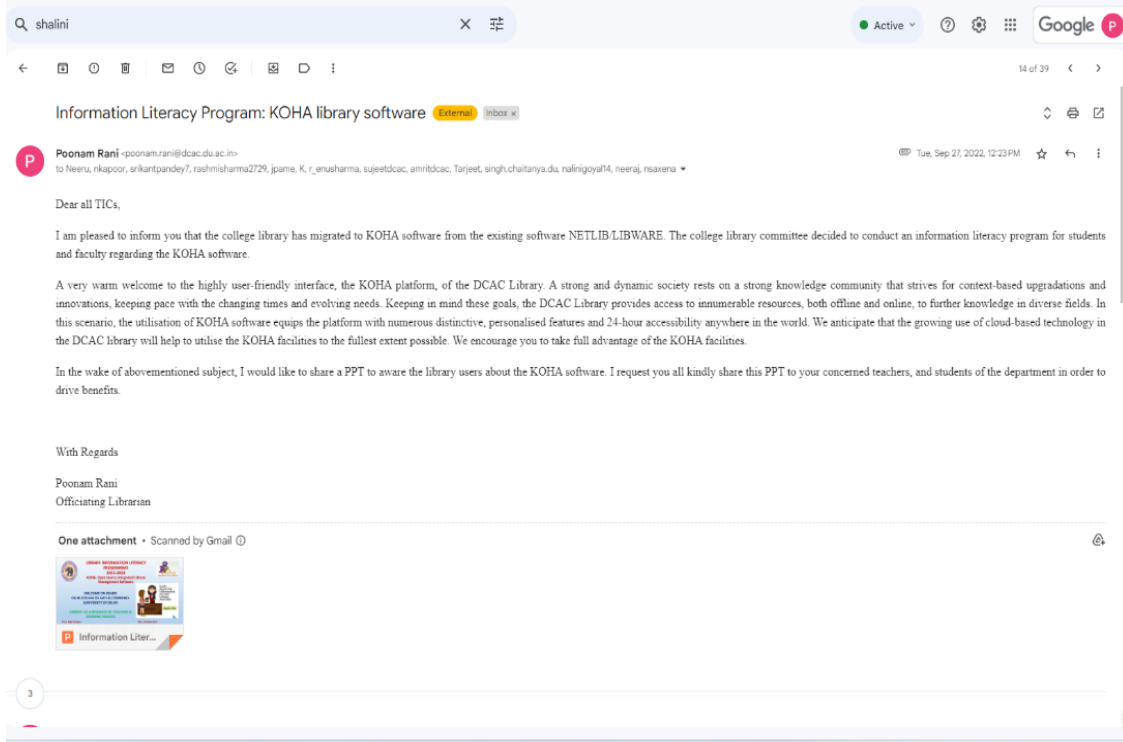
shalini

Active

Google

P

14 of 39

Information Literacy Program: KOHA library software External Inbox ×

P

Poonam Rani <poonam.rani@dcac.du.ac.in>
to Neeru, nkapoor, srikantpandey7, rashmisharma2729, jpame, K, r_enusharma, sujeetdcac, amritdcac, Tarjeet, singh.chaitanya.du, nalinigoyal14, neeraj, nsaxena

Tue, Sep 27, 2022, 12:23 PM

Dear all TICs,

I am pleased to inform you that the college library has migrated to KOHA software from the existing software NETLIB/LIBWARE. The college library committee decided to conduct an information literacy program for students and faculty regarding the KOHA software.

A very warm welcome to the highly user-friendly interface, the KOHA platform, of the DCAC Library. A strong and dynamic society rests on a strong knowledge community that strives for context-based upgradations and innovations, keeping pace with the changing times and evolving needs. Keeping in mind these goals, the DCAC Library provides access to innumerable resources, both offline and online, to further knowledge in diverse fields. In this scenario, the utilisation of KOHA software equips the platform with numerous distinctive, personalised features and 24-hour accessibility anywhere in the world. We anticipate that the growing use of cloud-based technology in the DCAC library will help to utilise the KOHA facilities to the fullest extent possible. We encourage you to take full advantage of the KOHA facilities.

In the wake of abovementioned subject, I would like to share a PPT to aware the library users about the KOHA software. I request you all kindly share this PPT to your concerned teachers, and students of the department in order to drive benefits.

With Regards

Poonam Rani
Officiating Librarian

One attachment • Scanned by Gmail

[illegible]

P Information Liter...

3